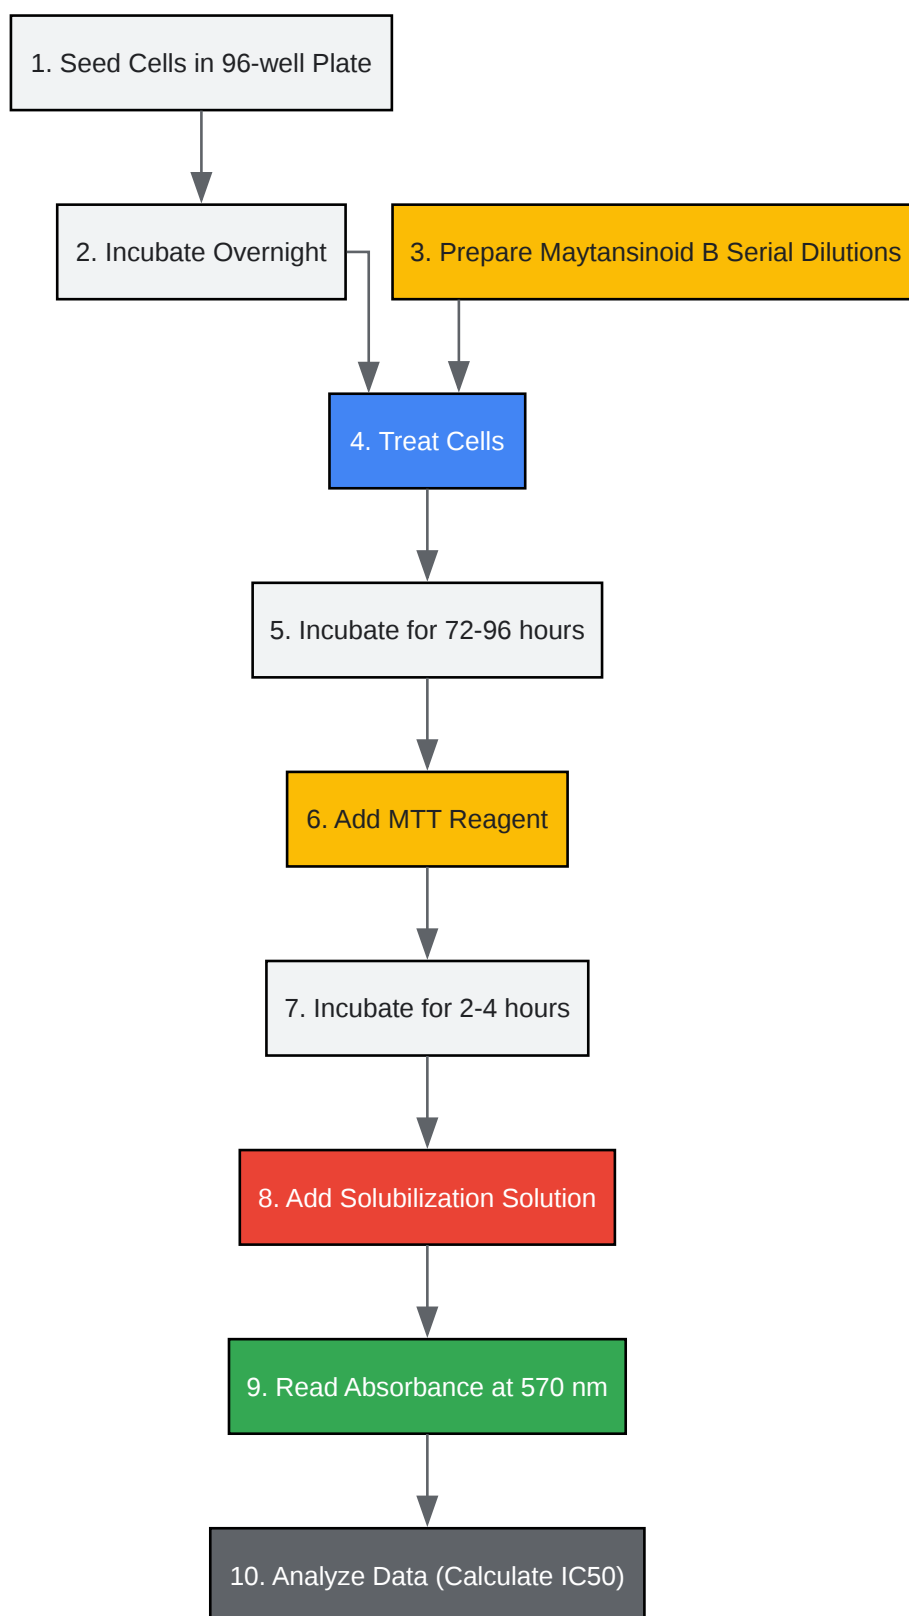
1. Seed Cells in 96-well Plate

2. Incubate Overnight

3. Prepare Maytansinoid B Serial Dilutions

4. Treat Cells

5. Incubate for 72-96 hours

6. Add MTT Reagent

7. Incubate for 2-4 hours

8. Add Solubilization Solution

9. Read Absorbance at 570 nm

10. Analyze Data (Calculate IC50)